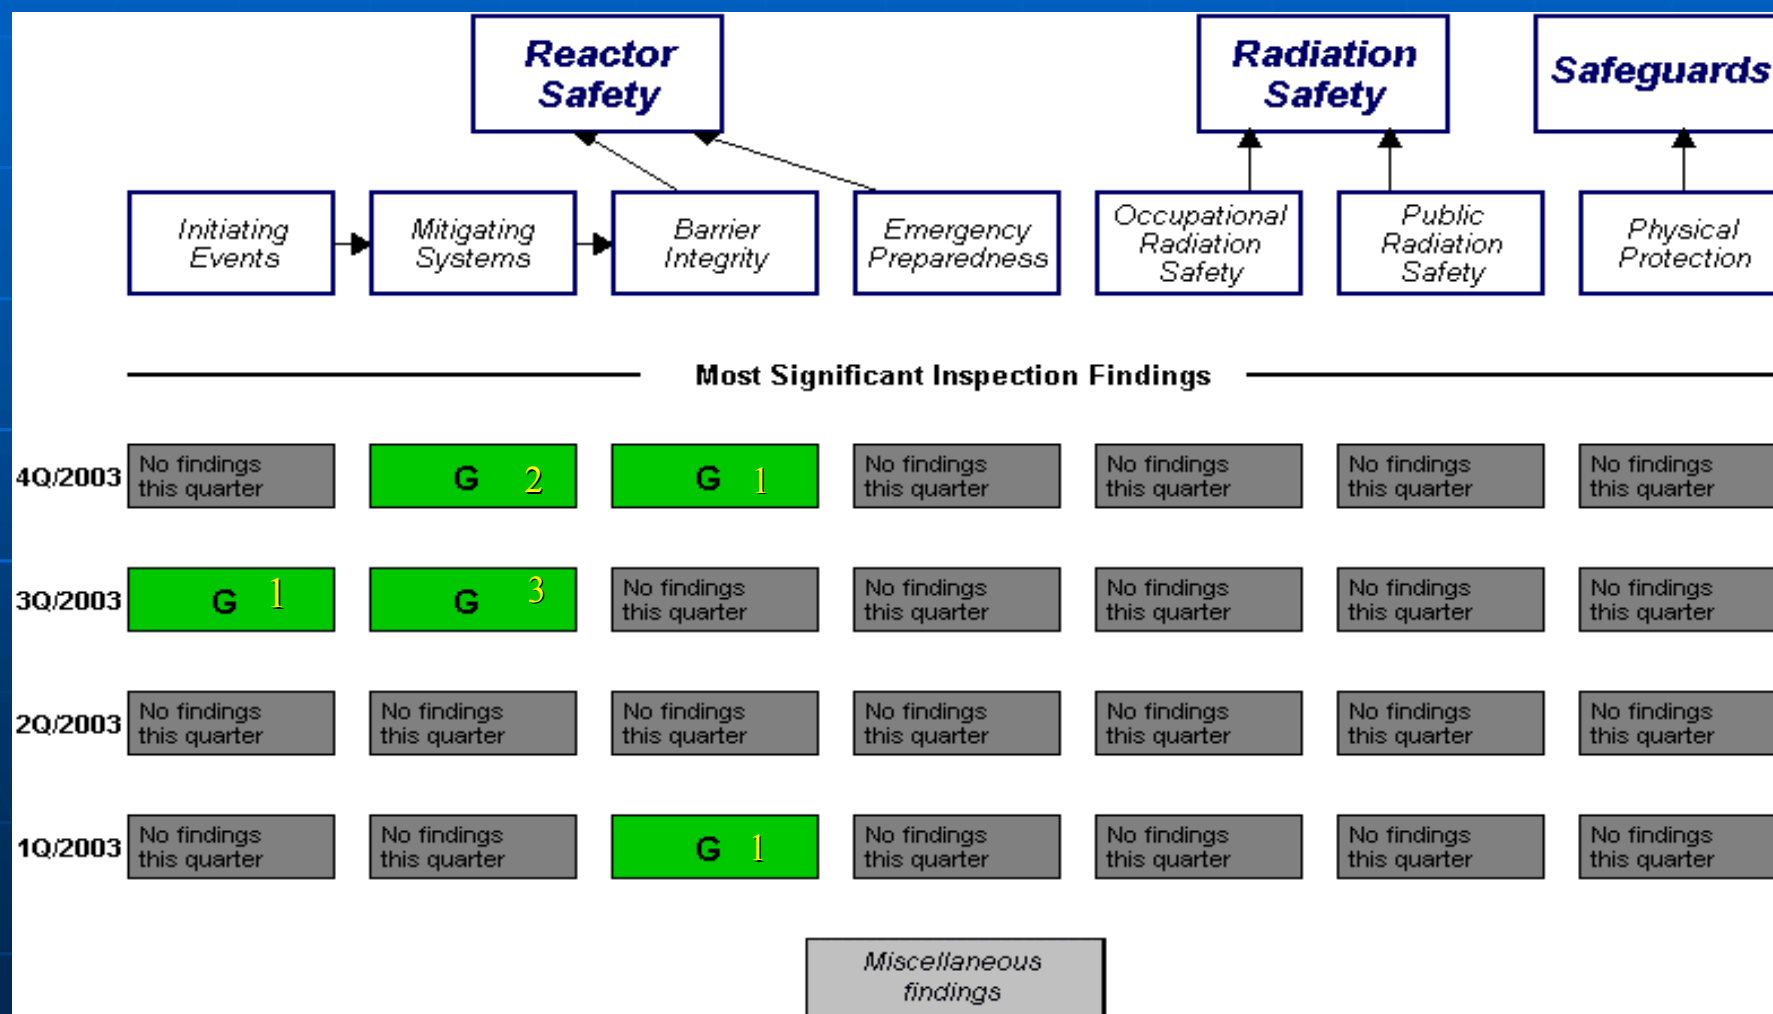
Reactor Safety

Radiation Safety

Safeguards

Initiating Events

Mitigating Systems

Barrier Integrity

Emergency Preparedness

Occupational Radiation Safety

Public Radiation Safety

Physical Protection

Most Significant Inspection Findings

| | | | | | | | |
|---|---|---|---|---|---|---|---|
| 4Q/2003 | No findings this quarter | G 2 | G 1 | No findings this quarter | No findings this quarter | No findings this quarter | No findings this quarter |
| 3Q/2003 | G 1 | G 3 | No findings this quarter | No findings this quarter | No findings this quarter | No findings this quarter | No findings this quarter |
| 2Q/2003 | No findings this quarter | No findings this quarter | No findings this quarter | No findings this quarter | No findings this quarter | No findings this quarter | No findings this quarter |
| 1Q/2003 | No findings this quarter | No findings this quarter | G 1 | No findings this quarter | No findings this quarter | No findings this quarter | No findings this quarter |

Miscellaneous findings